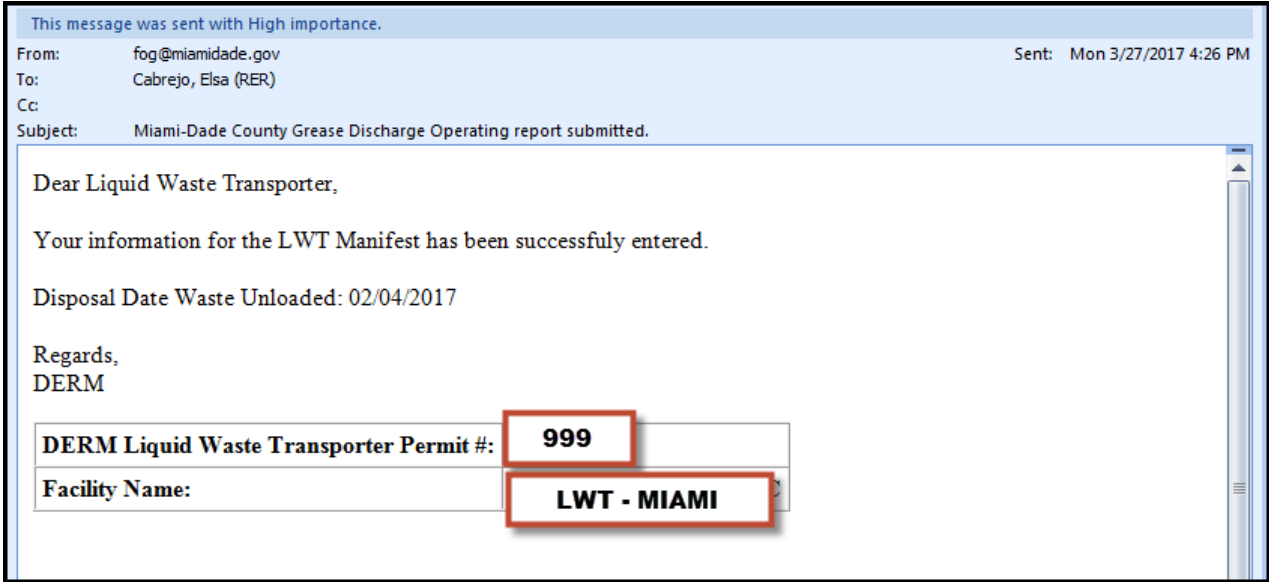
This message was sent with High importance.

From: fog@miamidade.gov

Sent: Mon 3/27/2017 4:26 PM

To: Cabrejo, Elsa (RER)

Cc:

Subject: Miami-Dade County Grease Discharge Operating report submitted.

Dear Liquid Waste Transporter,

Your information for the LWT Manifest has been successfuly entered.

Disposal Date Waste Unloaded: 02/04/2017

Regards,
DERM

| DERM Liquid Waste Transporter Permit #: | 999 |
|---|---|
| Facility Name: | LWT - MIAMI |